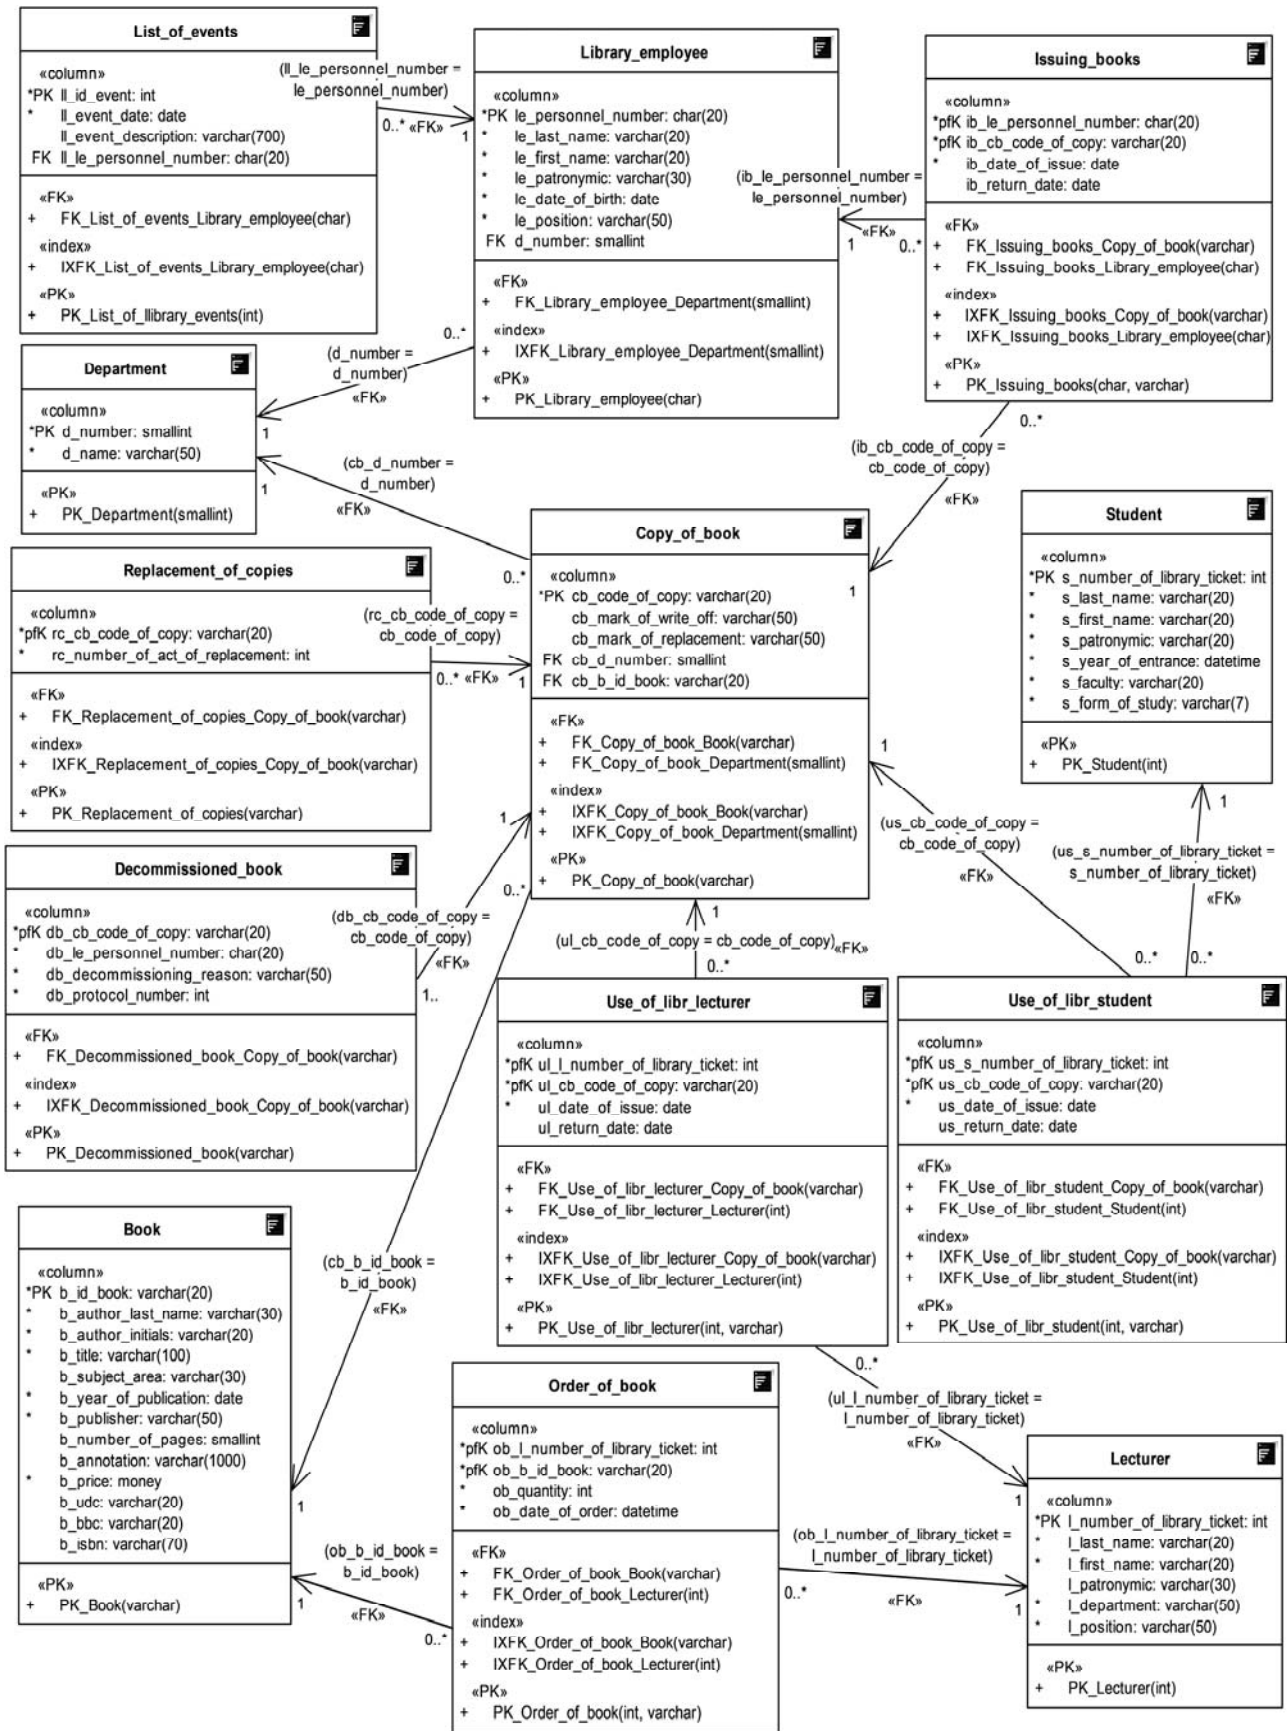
List_of_events

«column»
*PK ll_id_event: int
* ll_event_date: date
ll_event_description: varchar(700)
FK ll_le_personnel_number: char(20)

«FK»
+ FK_List_of_events_Library_employee(char)
«index»
+ IXFK_List_of_events_Library_employee(char)
«PK»
+ PK_List_of_llibrary_events(int)

(ll_le_personnel_number = le_personnel_number)
0..* «FK» 1

Library_employee

«column»
*PK le_personnel_number: char(20)
* le_last_name: varchar(20)
* le_first_name: varchar(20)
* le_patronymic: varchar(30)
* lc_date_of_birth: date
* le_position: varchar(50)
FK d_number: smallint

«FK»
+ FK_Library_employee_Department(smallint)
«index»
+ IXFK_Library_employee_Department(smallint)
«PK»
+ PK_Library_employee(char)

Issuing_books

«column»
*pfK ib_le_personnel_number: char(20)
*pfK ib_cb_code_of_copy: varchar(20)
* ib_date_of_issue: date
ib_return_date: date

«FK»
+ FK_Issuing_books_Copy_of_book(varchar)
+ FK_Issuing_books_Library_employee(char)
«index»
+ IXFK_Issuing_books_Copy_of_book(varchar)
+ IXFK_Issuing_books_Library_employee(char)
«PK»
+ PK_Issuing_books(char, varchar)

(ib_le_personnel_number = le_personnel_number)
1 «FK» 0..*

0..*
(d_number = d_number)
«FK»

Department

«column»
*PK d_number: smallint
* d_name: varchar(50)

«PK»
+ PK_Department(smallint)

1
1
(cb_d_number = d_number)
«FK»

0..*
(ib_cb_code_of_copy = cb_code_of_copy)
«FK»

Student

«column»
*PK s_number_of_library_ticket: int
* s_last_name: varchar(20)
* s_first_name: varchar(20)
* s_patronymic: varchar(20)
* s_year_of_entrance: datetime
* s_faculty: varchar(20)
* s_form_of_study: varchar(7)

«PK»
+ PK_Student(int)

Replacement_of_copies

«column»
*pfK rc_cb_code_of_copy: varchar(20)
* rc_number_of_act_of_replacement: int

«FK»
+ FK_Replacement_of_copies_Copy_of_book(varchar)
«index»
+ IXFK_Replacement_of_copies_Copy_of_book(varchar)
«PK»
+ PK_Replacement_of_copies(varchar)

(rc_cb_code_of_copy = cb_code_of_copy)
0..* «FK» 1

0..*

Copy_of_book

«column»
*PK cb_code_of_copy: varchar(20)
cb_mark_of_write_off: varchar(50)
cb_mark_of_replacement: varchar(50)
FK cb_d_number: smallint
FK cb_b_id_book: varchar(20)

«FK»
+ FK_Copy_of_book_Book(varchar)
+ FK_Copy_of_book_Department(smallint)
«index»
+ IXFK_Copy_of_book_Book(varchar)
+ IXFK_Copy_of_book_Department(smallint)
«PK»
+ PK_Copy_of_book(varchar)

1
1
(us_cb_code_of_copy = cb_code_of_copy)
«FK»
1
(us_s_number_of_library_ticket = s_number_of_library_ticket)
«FK»

1
0..*

Decommissioned_book

«column»
*pfK db_cb_code_of_copy: varchar(20)
* db_le_personnel_number: char(20)
* db_decommissioning_reason: varchar(50)
* db_protocol_number: int

«FK»
+ FK_Decommissioned_book_Copy_of_book(varchar)
«index»
+ IXFK_Decommissioned_book_Copy_of_book(varchar)
«PK»
+ PK_Decommissioned_book(varchar)

(db_cb_code_of_copy = cb_code_of_copy)
«FK»
1..

1
(ul_cb_code_of_copy = cb_code_of_copy)«FK»
0..*
0..*
0..*

Use_of_libr_lecturer

«column»
*pfK ul_l_number_of_library_ticket: int
*pfK ul_cb_code_of_copy: varchar(20)
* ul_date_of_issue: date
ul_return_date: date

«FK»
+ FK_Use_of_libr_lecturer_Copy_of_book(varchar)
+ FK_Use_of_libr_lecturer_Lecturer(int)
«index»
+ IXFK_Use_of_libr_lecturer_Copy_of_book(varchar)
+ IXFK_Use_of_libr_lecturer_Lecturer(int)
«PK»
+ PK_Use_of_libr_lecturer(int, varchar)

Use_of_libr_student

«column»
*pfK us_s_number_of_library_ticket: int
*pfK us_cb_code_of_copy: varchar(20)
* us_date_of_issue: date
us_return_date: date

«FK»
+ FK_Use_of_libr_student_Copy_of_book(varchar)
+ FK_Use_of_libr_student_Student(int)
«index»
+ IXFK_Use_of_libr_student_Copy_of_book(varchar)
+ IXFK_Use_of_libr_student_Student(int)
«PK»
+ PK_Use_of_libr_student(int, varchar)

Book

«column»
*PK b_id_book: varchar(20)
* b_author_last_name: varchar(30)
* b_author_initials: varchar(20)
* b_title: varchar(100)
b_subject_area: varchar(30)
* b_year_of_publication: date
* b_publisher: varchar(50)
b_number_of_pages: smallint
b_annotation: varchar(1000)
* b_price: money
b_udc: varchar(20)
b_bbc: varchar(20)
b_isbn: varchar(70)

«PK»
+ PK_Book(varchar)

(cb_b_id_book = b_id_book)
«FK»
1

0..*
(ul_l_number_of_library_ticket = l_number_of_library_ticket)
«FK»

Order_of_book

«column»
*pfK ob_l_number_of_library_ticket: int
*pfK ob_b_id_book: varchar(20)
* ob_quantity: int
* ob_date_of_order: datetime

«FK»
+ FK_Order_of_book_Book(varchar)
+ FK_Order_of_book_Lecturer(int)
«index»
+ IXFK_Order_of_book_Book(varchar)
+ IXFK_Order_of_book_Lecturer(int)
«PK»
+ PK_Order_of_book(int, varchar)

(ob_b_id_book = b_id_book)
1
«FK»
0..*

(ob_l_number_of_library_ticket = l_number_of_library_ticket)
0..*
«FK»
1
1

Lecturer

«column»
*PK l_number_of_library_ticket: int
* l_last_name: varchar(20)
* l_first_name: varchar(20)
l_patronymic: varchar(30)
* l_department: varchar(50)
* l_position: varchar(50)

«PK»
+ PK_Lecturer(int)